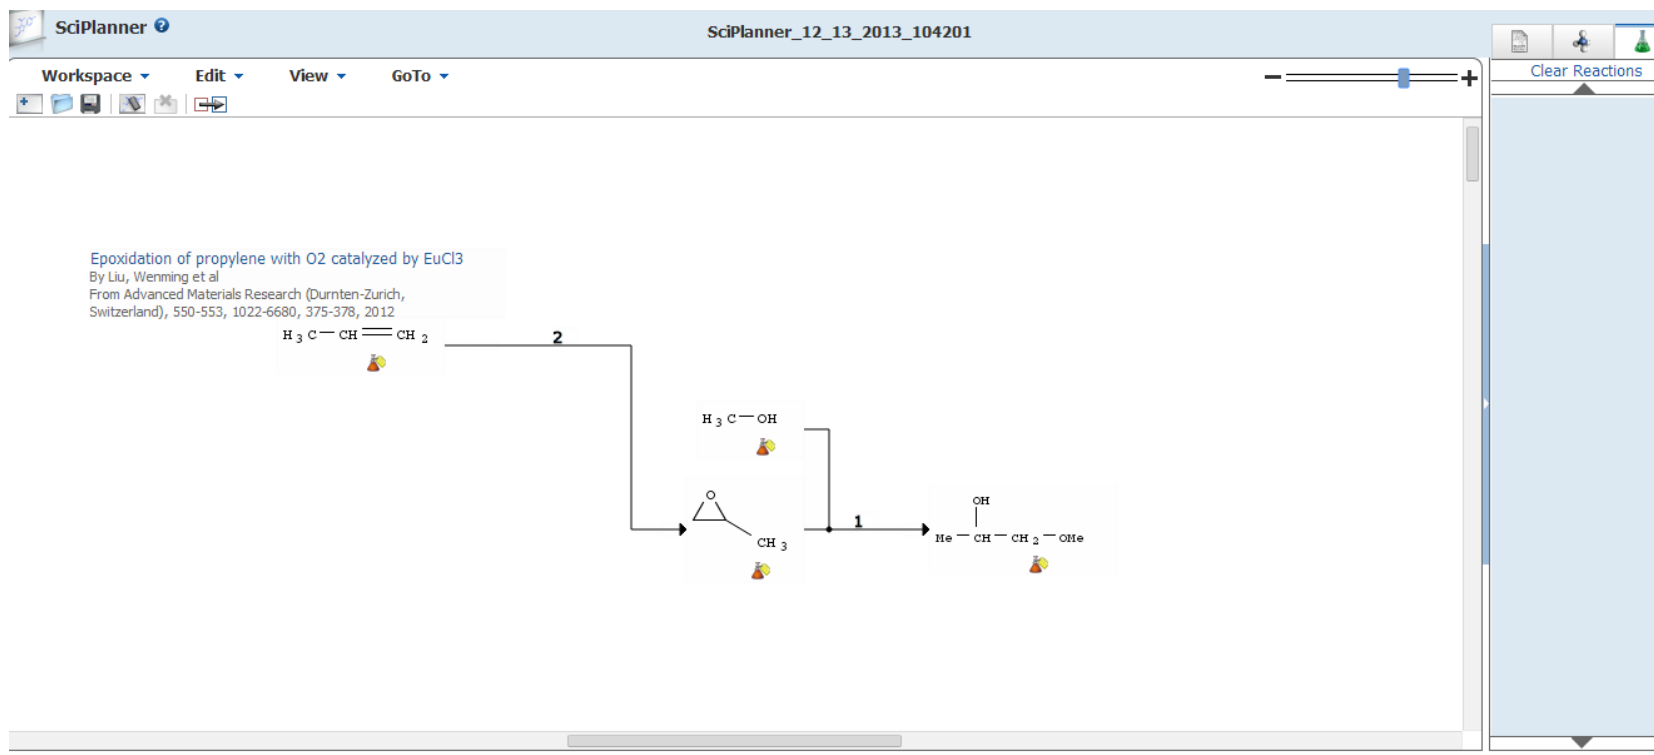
SciPlanner

SciPlanner_12_13_2013_104201

Workspace Edit View GoTo

Clear Reactions

Epoxidation of propylene with O2 catalyzed by EuCl3
By Liu, Wenming et al
From Advanced Materials Research (Durnten-Zurich, Switzerland), 550-553, 1022-6680, 375-378, 2012

$H_3C-CH=CH_2$

2

$H_3C-OH$

O

$CH_3$

1

OH

$Me-CH-CH_2-OMe$